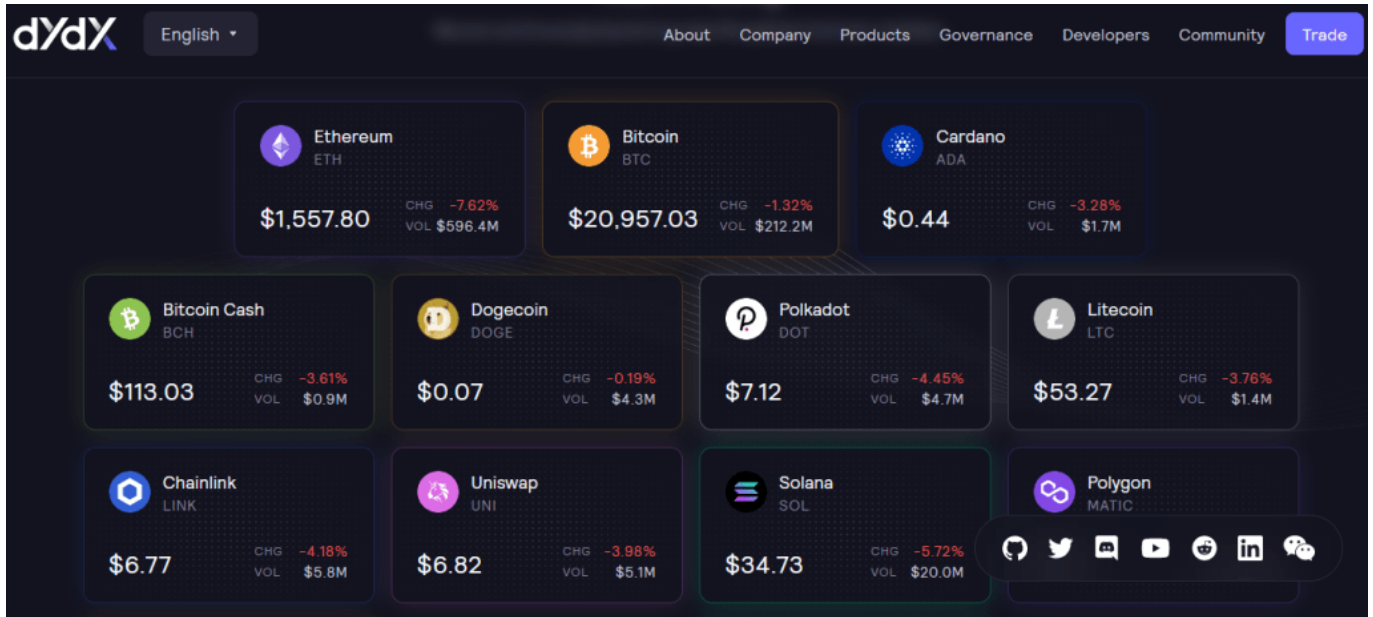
dYdX English ▾ About Company Products Governance Developers Community Trade

Ethereum
ETH
$1,557.80
CHG -7.62%
VOL $596.4M

Bitcoin
BTC
$20,957.03
CHG -1.32%
VOL $212.2M

Cardano
ADA
$0.44
CHG -3.28%
VOL $1.7M

Bitcoin Cash
BCH
$113.03
CHG -3.61%
VOL $0.9M

Dogecoin
DOGE
$0.07
CHG -0.19%
VOL $4.3M

Polkadot
DOT
$7.12
CHG -4.45%
VOL $4.7M

Litecoin
LTC
$53.27
CHG -3.76%
VOL $1.4M

Chainlink
LINK
$6.77
CHG -4.18%
VOL $5.8M

Uniswap
UNI
$6.82
CHG -3.98%
VOL $5.1M

Solana
SOL
$34.73
CHG -5.72%
VOL $20.0M

Polygon
MATIC